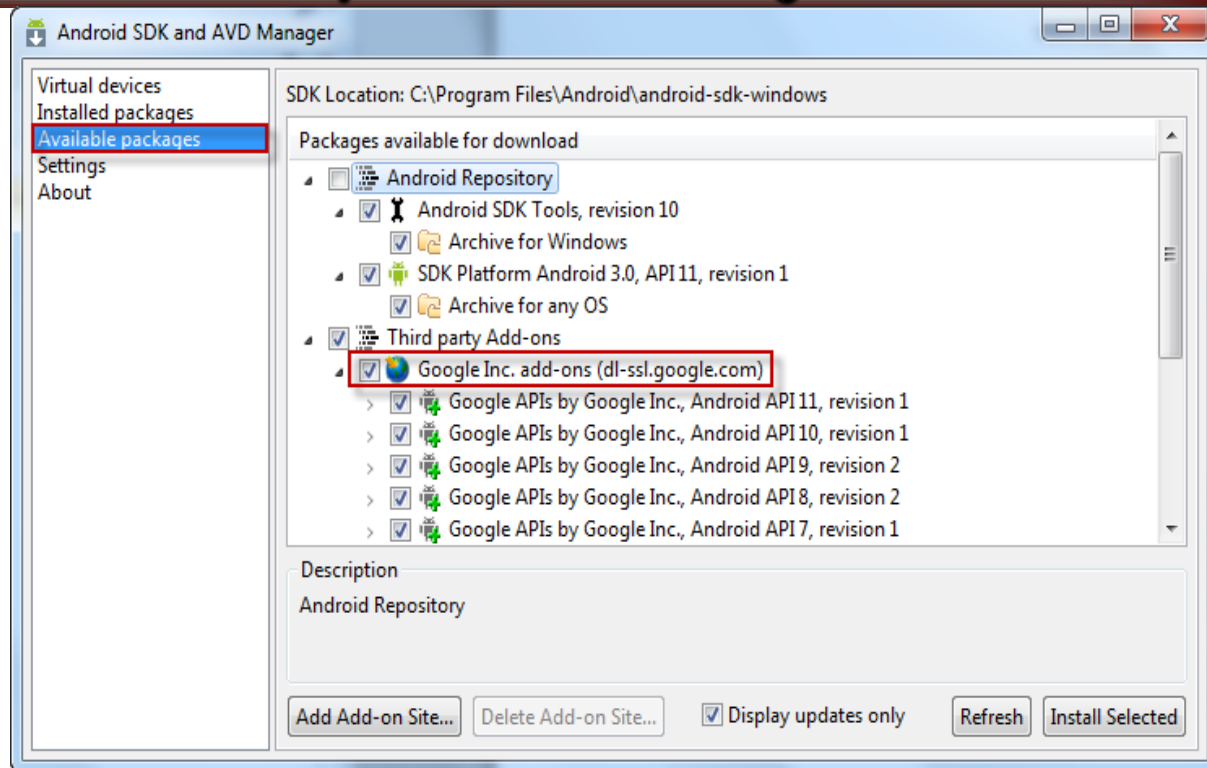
Android SDK and AVD Manager

Virtual devices
Installed packages
Available packages
Settings
About

SDK Location: C:\Program Files\Android\android-sdk-windows

Packages available for download
Android Repository
Android SDK Tools, revision 10
Archive for Windows
SDK Platform Android 3.0, API 11, revision 1
Archive for any OS
Third party Add-ons
Google Inc. add-ons (dl-ssl.google.com)
Google APIs by Google Inc., Android API 11, revision 1
Google APIs by Google Inc., Android API 10, revision 1
Google APIs by Google Inc., Android API 9, revision 2
Google APIs by Google Inc., Android API 8, revision 2
Google APIs by Google Inc., Android API 7, revision 1

Description
Android Repository

Add Add-on Site...
Delete Add-on Site...
Display updates only
Refresh
Install Selected